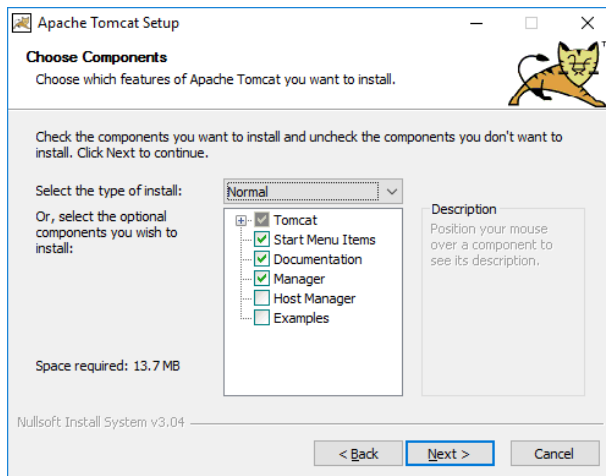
Apache Tomcat Setup

Choose Components

Choose which features of Apache Tomcat you want to install.

Check the components you want to install and uncheck the components you don't want to install. Click Next to continue.

Select the type of install: Normal

Or, select the optional components you wish to install:

Tomcat
Start Menu Items
Documentation
Manager
Host Manager
Examples

Description

Position your mouse over a component to see its description.

Space required: 13.7 MB

Nullsoft Install System v3.04

< Back Next > Cancel